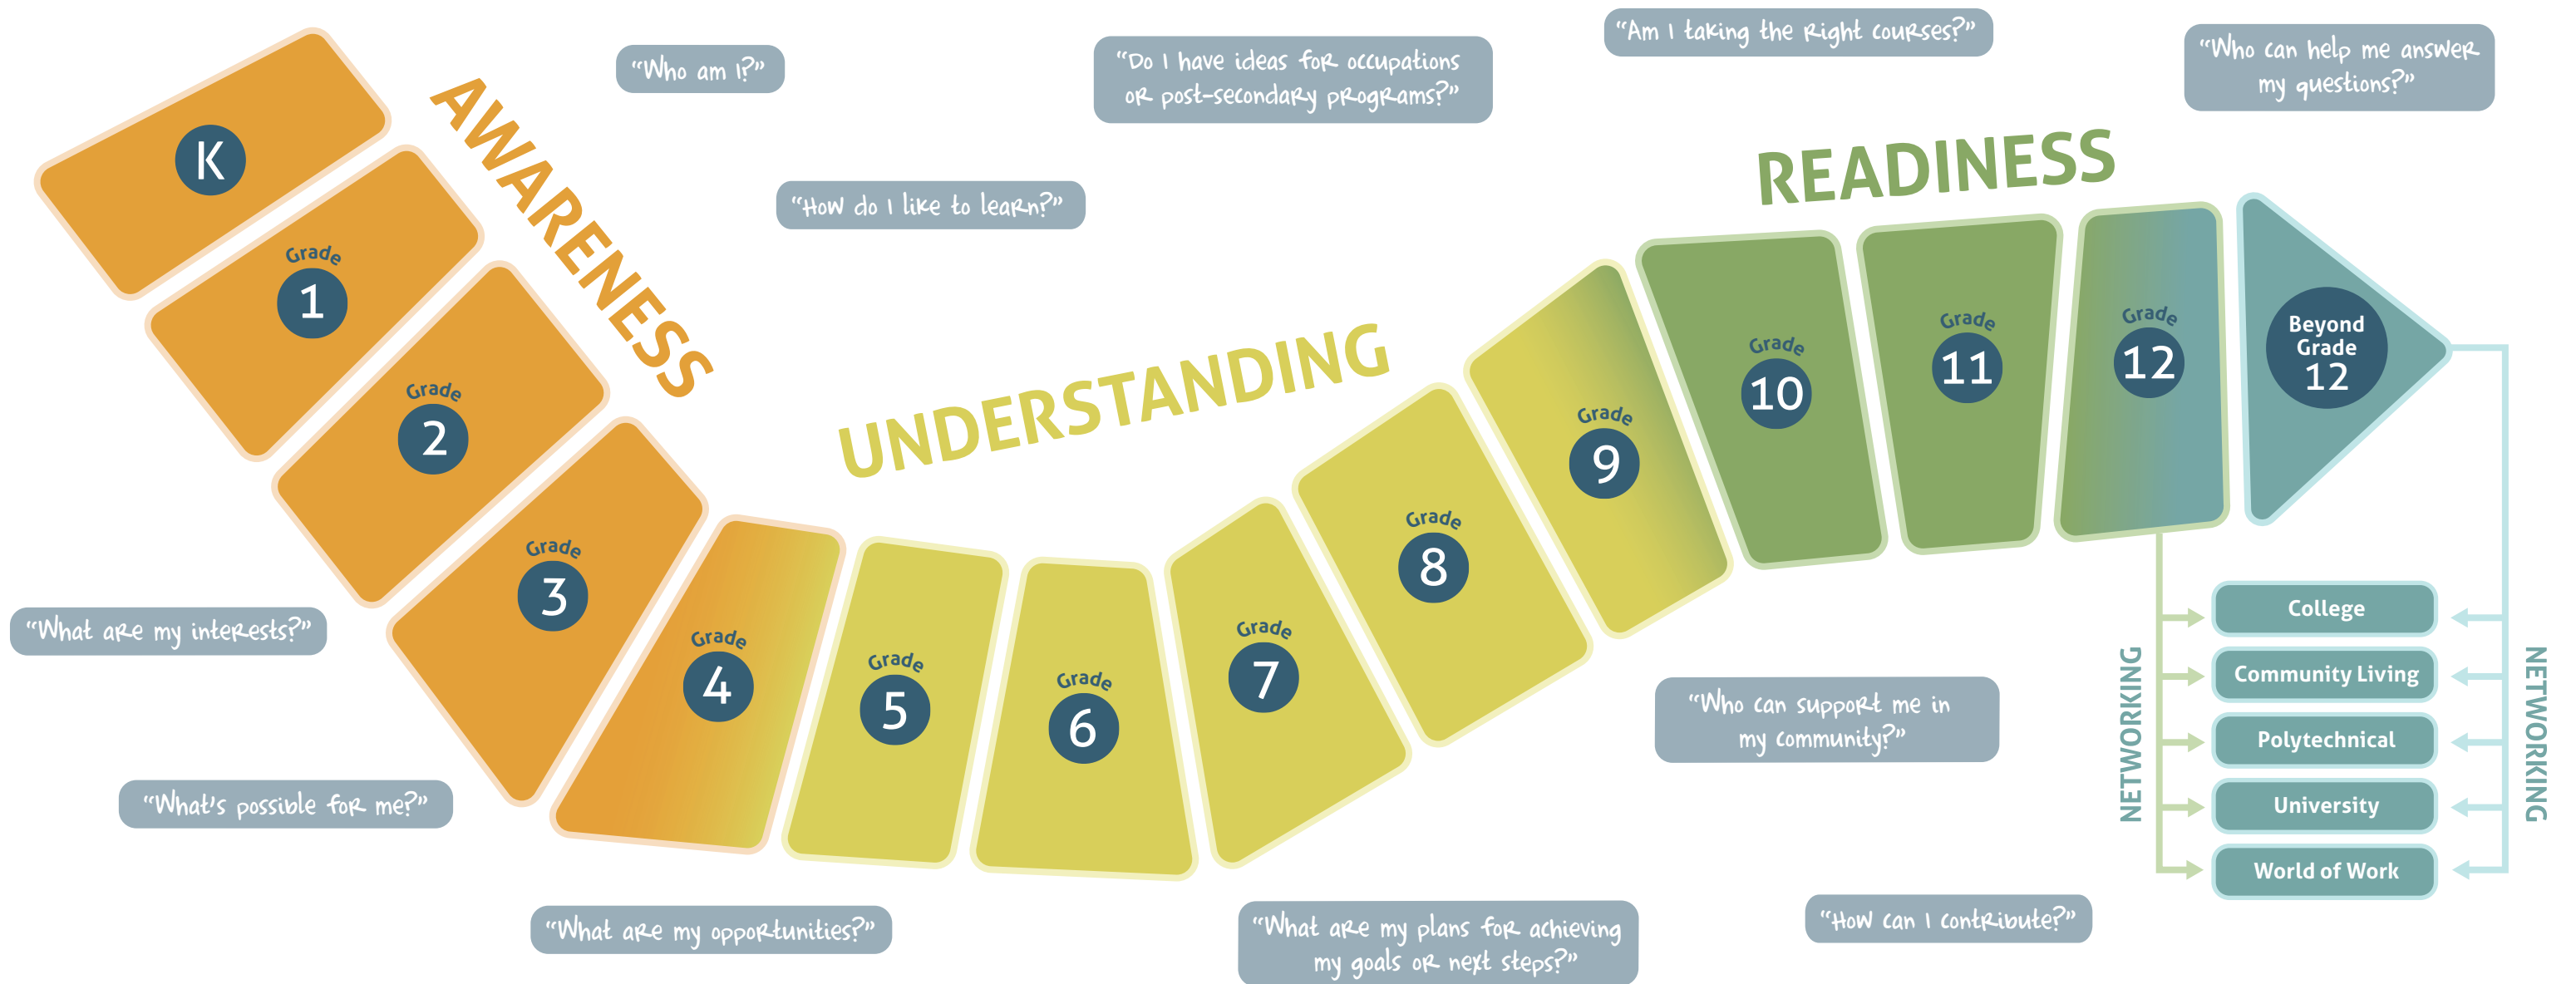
AWARENESS

UNDERSTANDING

READINESS

K

Grade 1

Grade 2

Grade 3

Grade 4

Grade 5

Grade 6

Grade 7

Grade 8

Grade 9

Grade 10

Grade 11

Grade 12

Beyond Grade 12

"Who am I?"

"How do I like to learn?"

"Do I have ideas for occupations or post-secondary programs?"

"Am I taking the right courses?"

"Who can help me answer my questions?"

"What are my interests?"

"What's possible for me?"

"What are my opportunities?"

"What are my plans for achieving my goals or next steps?"

"Who can support me in my community?"

"How can I contribute?"

NETWORKING

College

Community Living

Polytechnical

University

World of Work

NETWORKING